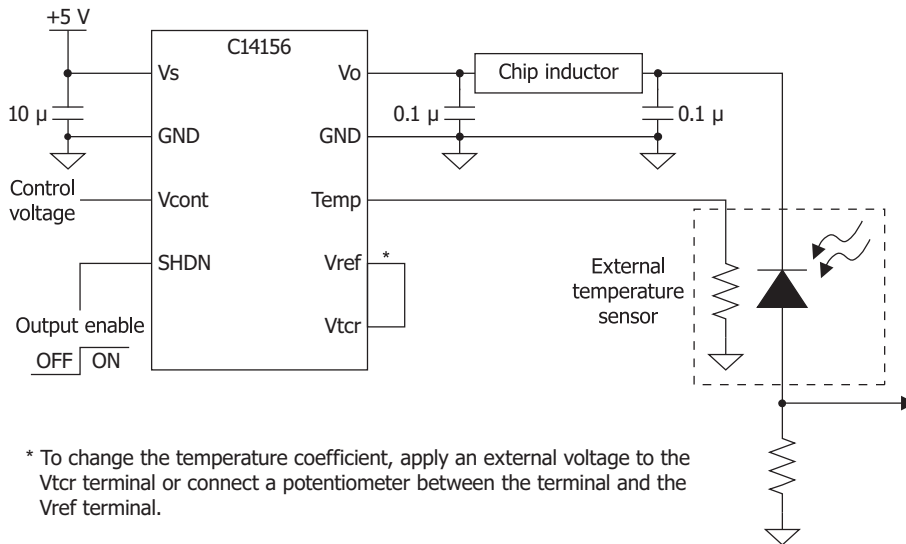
+5 V

C14156

Vs

Vo

Chip inductor

10 μ

GND

0.1 μ

GND

0.1 μ

Control voltage

Vcont

Temp

SHDN

Vref

*

External temperature sensor

Vtcr

Output enable

OFF ON

* To change the temperature coefficient, apply an external voltage to the Vtcr terminal or connect a potentiometer between the terminal and the Vref terminal.